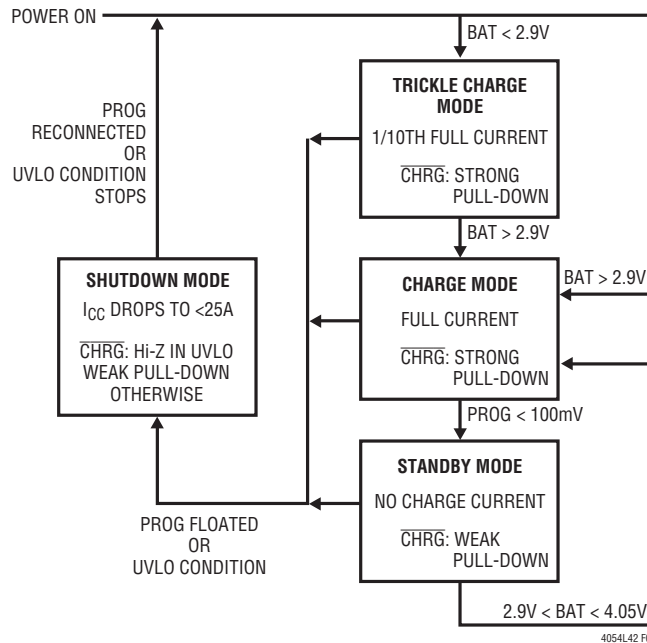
POWER ON

BAT < 2.9V

TRICKLE CHARGE MODE

1/10TH FULL CURRENT

$\overline{CHRG}$: STRONG PULL-DOWN

BAT > 2.9V

PROG RECONNECTED OR UVLO CONDITION STOPS

SHUTDOWN MODE

$I_{CC}$ DROPS TO <25A

$\overline{CHRG}$: Hi-Z IN UVLO WEAK PULL-DOWN OTHERWISE

CHARGE MODE

FULL CURRENT

$\overline{CHRG}$: STRONG PULL-DOWN

BAT > 2.9V

PROG < 100mV

STANDBY MODE

NO CHARGE CURRENT

$\overline{CHRG}$: WEAK PULL-DOWN

PROG FLOATED OR UVLO CONDITION

2.9V < BAT < 4.05V

4054L42 F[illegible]